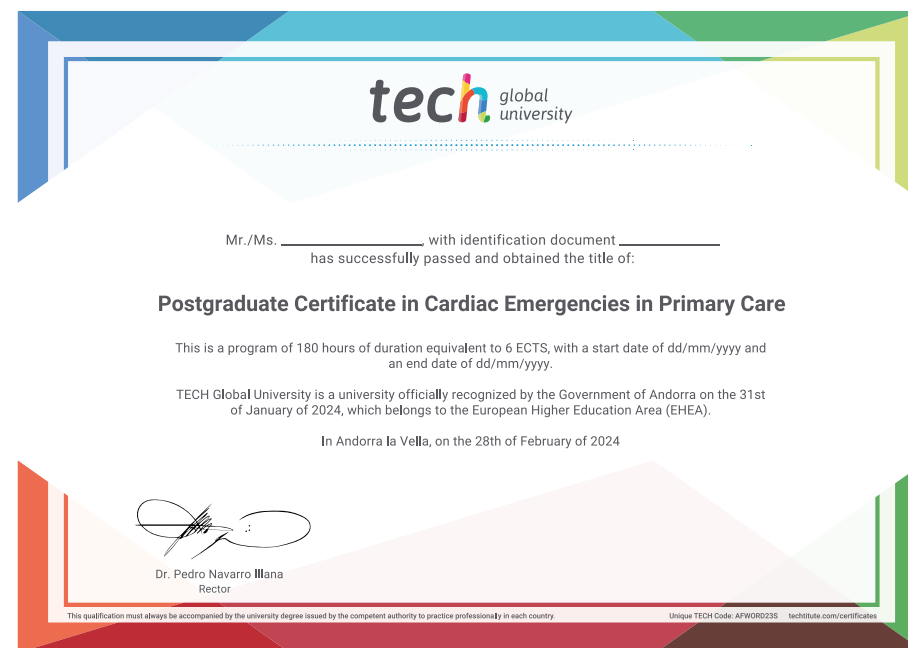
tech global university

Mr./Ms. ____________________ with identification document ______________
has successfully passed and obtained the title of:

Postgraduate Certificate in Cardiac Emergencies in Primary Care

This is a program of 180 hours of duration equivalent to 6 ECTS, with a start date of dd/mm/yyyy and an end date of dd/mm/yyyy.

TECH Global University is a university officially recognized by the Government of Andorra on the 31st of January of 2024, which belongs to the European Higher Education Area (EHEA).

In Andorra la Vella, on the 28th of February of 2024

Dr. Pedro Navarro Illana
Rector

This qualification must always be accompanied by the university degree issued by the competent authority to practice professionally in each country.

Unique TECH Code: AFWORD23S techtitute.com/certificates